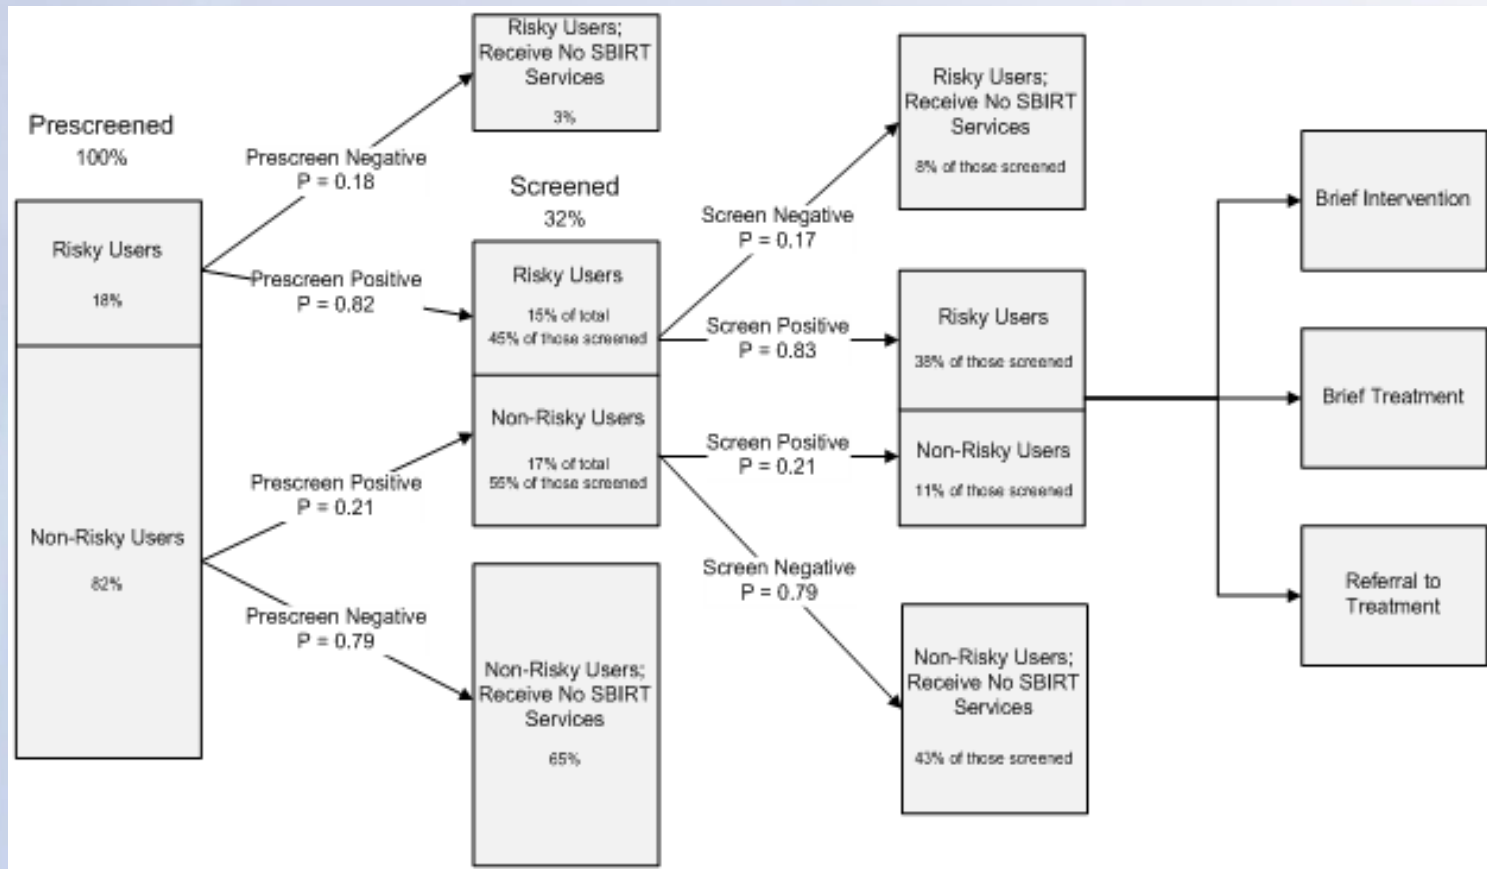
Prescreened
100%

Risky Users
18%

Non-Risky Users
82%

Prescreen Negative
P = 0.18

Prescreen Positive
P = 0.82

Prescreen Positive
P = 0.21

Prescreen Negative
P = 0.79

Risky Users; Receive No SBIRT Services
3%

Screened
32%

Risky Users
15% of total
45% of those screened

Non-Risky Users
17% of total
55% of those screened

Non-Risky Users; Receive No SBIRT Services
65%

Screen Negative
P = 0.17

Screen Positive
P = 0.83

Screen Positive
P = 0.21

Screen Negative
P = 0.79

Risky Users; Receive No SBIRT Services
8% of those screened

Risky Users
38% of those screened

Non-Risky Users
11% of those screened

Non-Risky Users; Receive No SBIRT Services
43% of those screened

Brief Intervention

Brief Treatment

Referral to Treatment